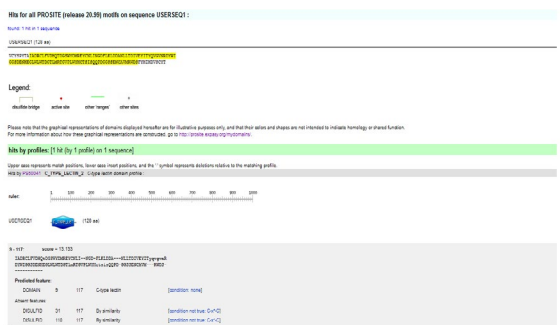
Hits for all PROSITE (release 20.99) motifs on sequence USERSEQ1 :

found: 1 hit in 1 sequence

USERSEQ1 (128 aa)

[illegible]

Legend:

disulfide bridge active site other ranges¹ other sites

Please note that the graphical representations of domains displayed hereafter are for illustrative purposes only, and that their colors and shapes are not intended to indicate homology or shared function. For more information about how these graphical representations are constructed, go to http://prosite.expasy.org/mydomains

hits by profiles: [1 hit (by 1 profile) on 1 sequence]

Upper case letters represents match positions, lower case insert positions, and the '-' symbol represents deletions relative to the matching profile.

Hits by PS50041 C_TYPE_LECTIN_2 C-type lectin domain profile :

ruler: 1 100 200 300 400 500 600 700 800 900 1000

USERSEQ1 (128 aa)

8 - 117 score = 13.133

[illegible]

Predicted feature:

| DOMAIN | 8 | 117 | C-type lectin | [condition: none] |
|---|---|---|---|---|

Absent features:

| DISULFID | 31 | 117 | By similarity | [condition not true: C-x*-C] |
|---|---|---|---|---|
| DISULFID | 110 | 117 | By similarity | [condition not true: C-x*-C] |